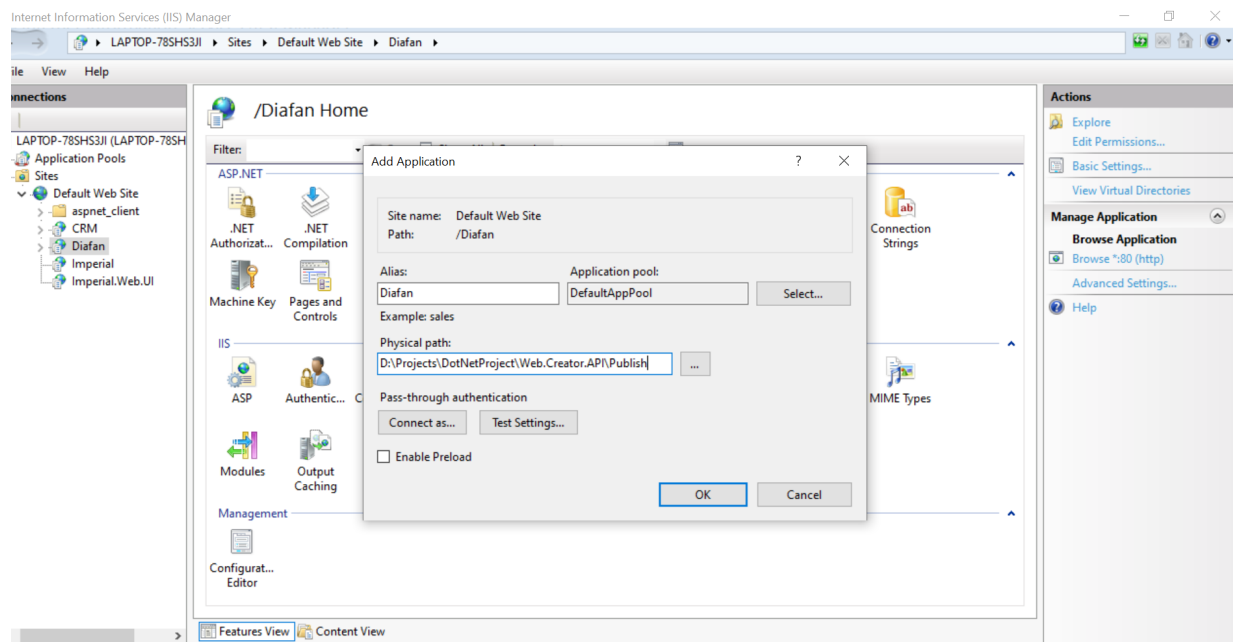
Internet Information Services (IIS) Manager

LAPTOP-78SHS3JI ▸ Sites ▸ Default Web Site ▸ Diafan ▸

ile View Help

nnections

LAPTOP-78SHS3JI (LAPTOP-78SH
Application Pools
Sites
Default Web Site
aspnet_client
CRM
Diafan
Imperial
Imperial.Web.UI

/Diafan Home

Filter:

ASP.NET

.NET Authorizat...
.NET Compilation
Machine Key
Pages and Controls
Connection Strings

IIS

ASP
Authentic...
MIME Types
Modules
Output Caching

Management

Configurat... Editor

Features View
Content View

Add Application

Site name: Default Web Site
Path: /Diafan

Alias:
Diafan
Example: sales

Application pool:
DefaultAppPool
Select...

Physical path:
D:\Projects\DotNetProject\Web.Creator.API\Publish
...

Pass-through authentication
Connect as...
Test Settings...

Enable Preload

OK
Cancel

Actions

Explore
Edit Permissions...
Basic Settings...
View Virtual Directories

Manage Application
Browse Application
Browse *:80 (http)
Advanced Settings...
Help